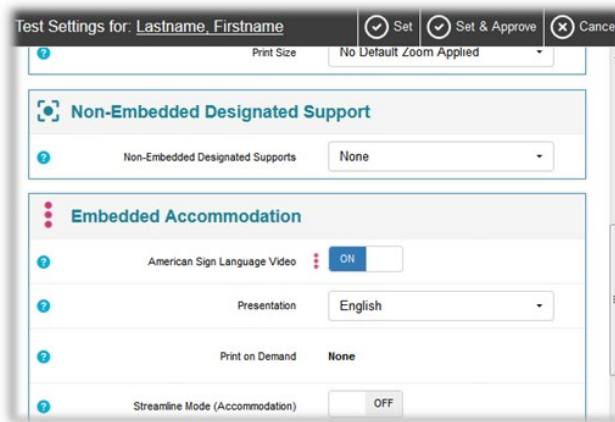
Test Settings for: Lastname, Firstname

Set

Set & Approve

Cance

Print Size

No Default Zoom Applied

Non-Embedded Designated Support

Non-Embedded Designated Supports

None

Embedded Accommodation

American Sign Language Video

ON

Presentation

English

Print on Demand

None

Streamline Mode (Accommodation)

OFF